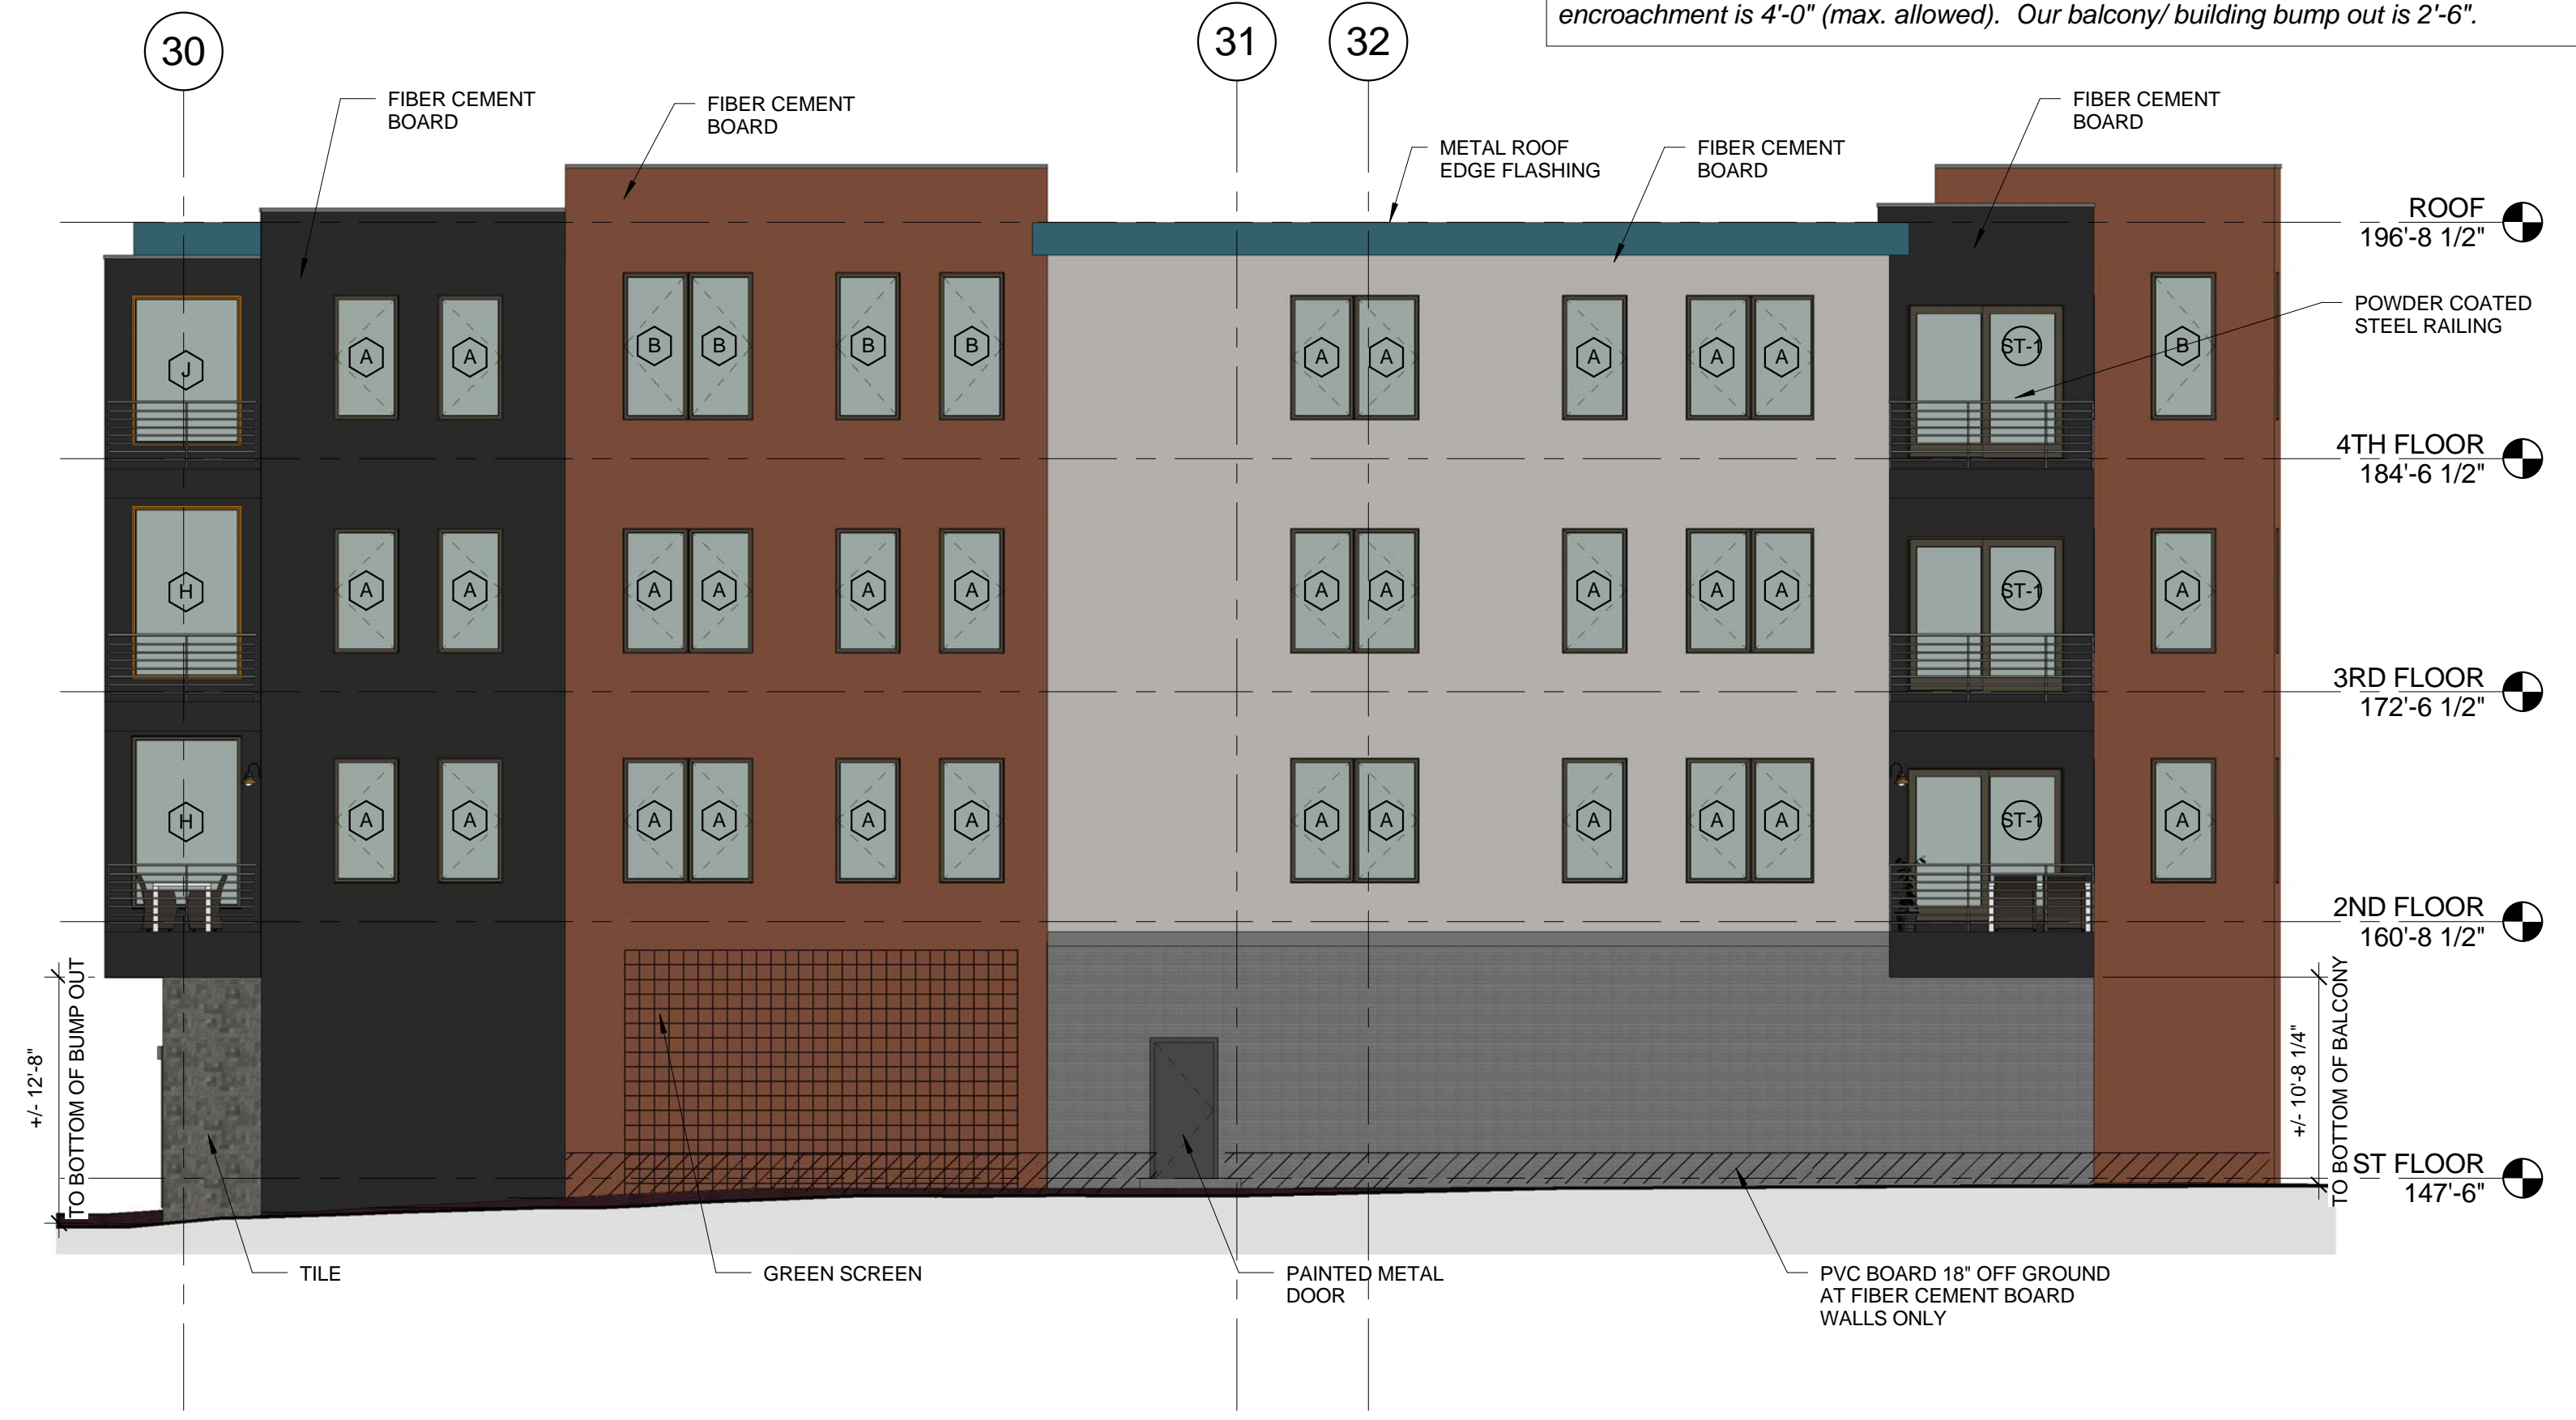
encroachment is 4'-0" (max. allowed). Our balcony/ building bump out is 2'-6".

30

31

32

FIBER CEMENT BOARD

FIBER CEMENT BOARD

METAL ROOF EDGE FLASHING

FIBER CEMENT BOARD

FIBER CEMENT BOARD

ROOF
196'-8 1/2"

POWDER COATED STEEL RAILING

J

A A

B B B B

A A A A A

ST-1

B

4TH FLOOR
184'-6 1/2"

H

A A A A A A A A A A A

ST-1

A

3RD FLOOR
172'-6 1/2"

H

A A A A A A A A A A A

ST-1

A

2ND FLOOR
160'-8 1/2"

+/- 12'-8"
TO BOTTOM OF BUMP OUT

+/- 10'-8 1/4"
TO BOTTOM OF BALCONY

ST FLOOR
147'-6"

TILE

GREEN SCREEN

PAINTED METAL DOOR

PVC BOARD 18" OFF GROUND AT FIBER CEMENT BOARD WALLS ONLY